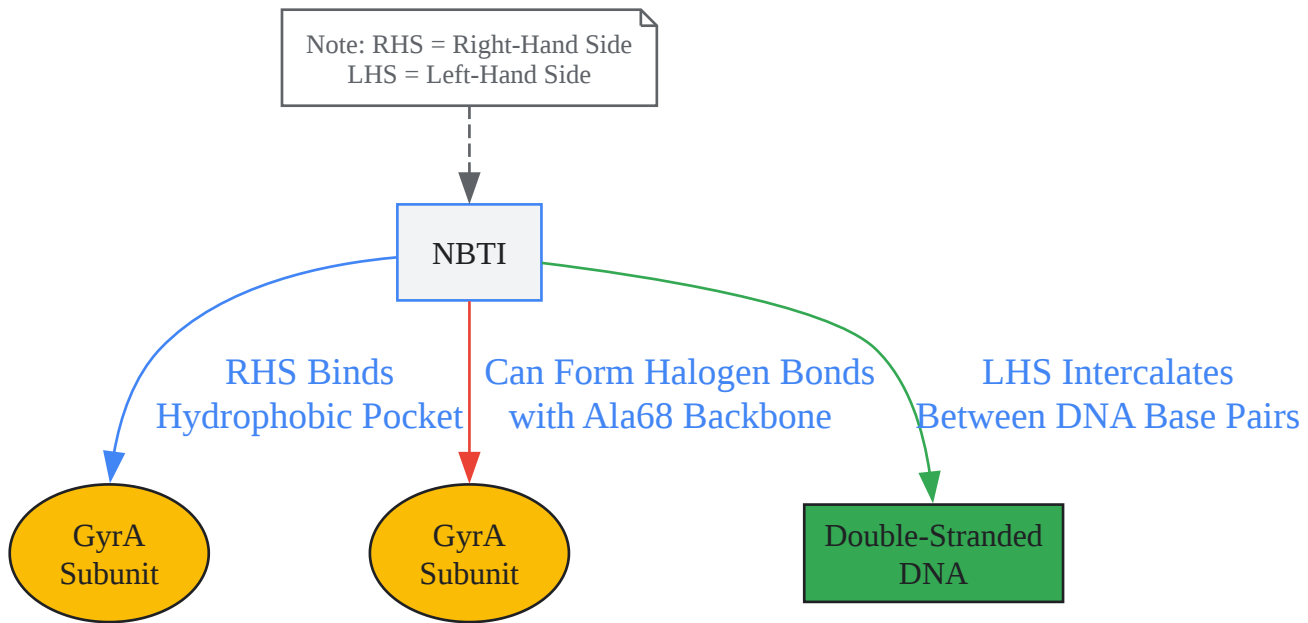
Note: RHS = Right-Hand Side
LHS = Left-Hand Side

NBTI

RHS Binds
Hydrophobic Pocket

Can Form Halogen Bonds
with Ala68 Backbone

LHS Intercalates
Between DNA Base Pairs

GyrA
Subunit

GyrA
Subunit

Double-Stranded
DNA